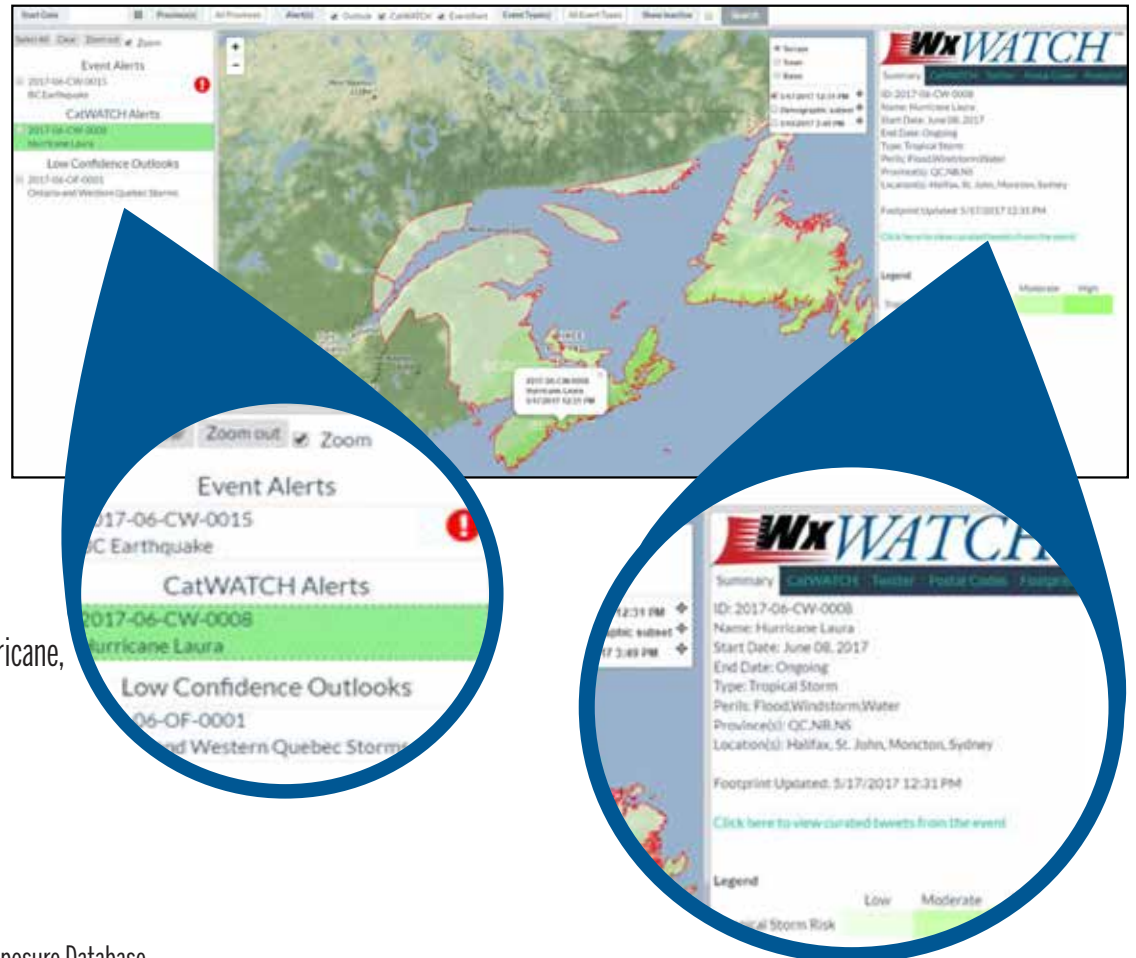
Start Date | Province(s) | All Provinces | Alert(s) | Outlook | CatWATCH | EventAlert | Event Type(s) | All Event Types | Show Inactive | Search

Select All | Clear | Zoom out | Zoom

Event Alerts
2017-06-CW-0015
BC Earthquake

CatWATCH Alerts
2017-06-CW-0008
Hurricane Laura

Low Confidence Outlooks
2017-06-OF-0001
Ontario and Western Quebec Storms

Terrain
Street
Basic

5/17/2017 12:31 PM
Demographic subset
5/17/2017 3:49 PM

2017-06-CW-0008
Hurricane Laura
5/17/2017 12:31 PM

WxWATCH

Summary | CatWATCH | Twitter | Postal Codes | Footprint

ID: 2017-06-CW-0008
Name: Hurricane Laura
Start Date: June 08, 2017
End Date: Ongoing
Type: Tropical Storm
Perils: Flood,Windstorm,Water
Province(s): QC,NB,NS
Location(s): Halifax, St. John, Moncton, Sydney

Footprint Updated: 5/17/2017 12:31 PM

Click here to view curated tweets from the event

Legend
Low | Moderate | High
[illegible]ical Storm Risk

Zoom out | Zoom

Event Alerts
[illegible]017-06-CW-0015
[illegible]C Earthquake

CatWATCH Alerts
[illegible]017-06-CW-0008
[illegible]urricane Laura

Low Confidence Outlooks
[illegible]06-OF-0001
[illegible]d Western Quebec Storms

12:31 PM
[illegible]phic subset
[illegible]7 3:49 PM

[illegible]ricane,

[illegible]posure Database